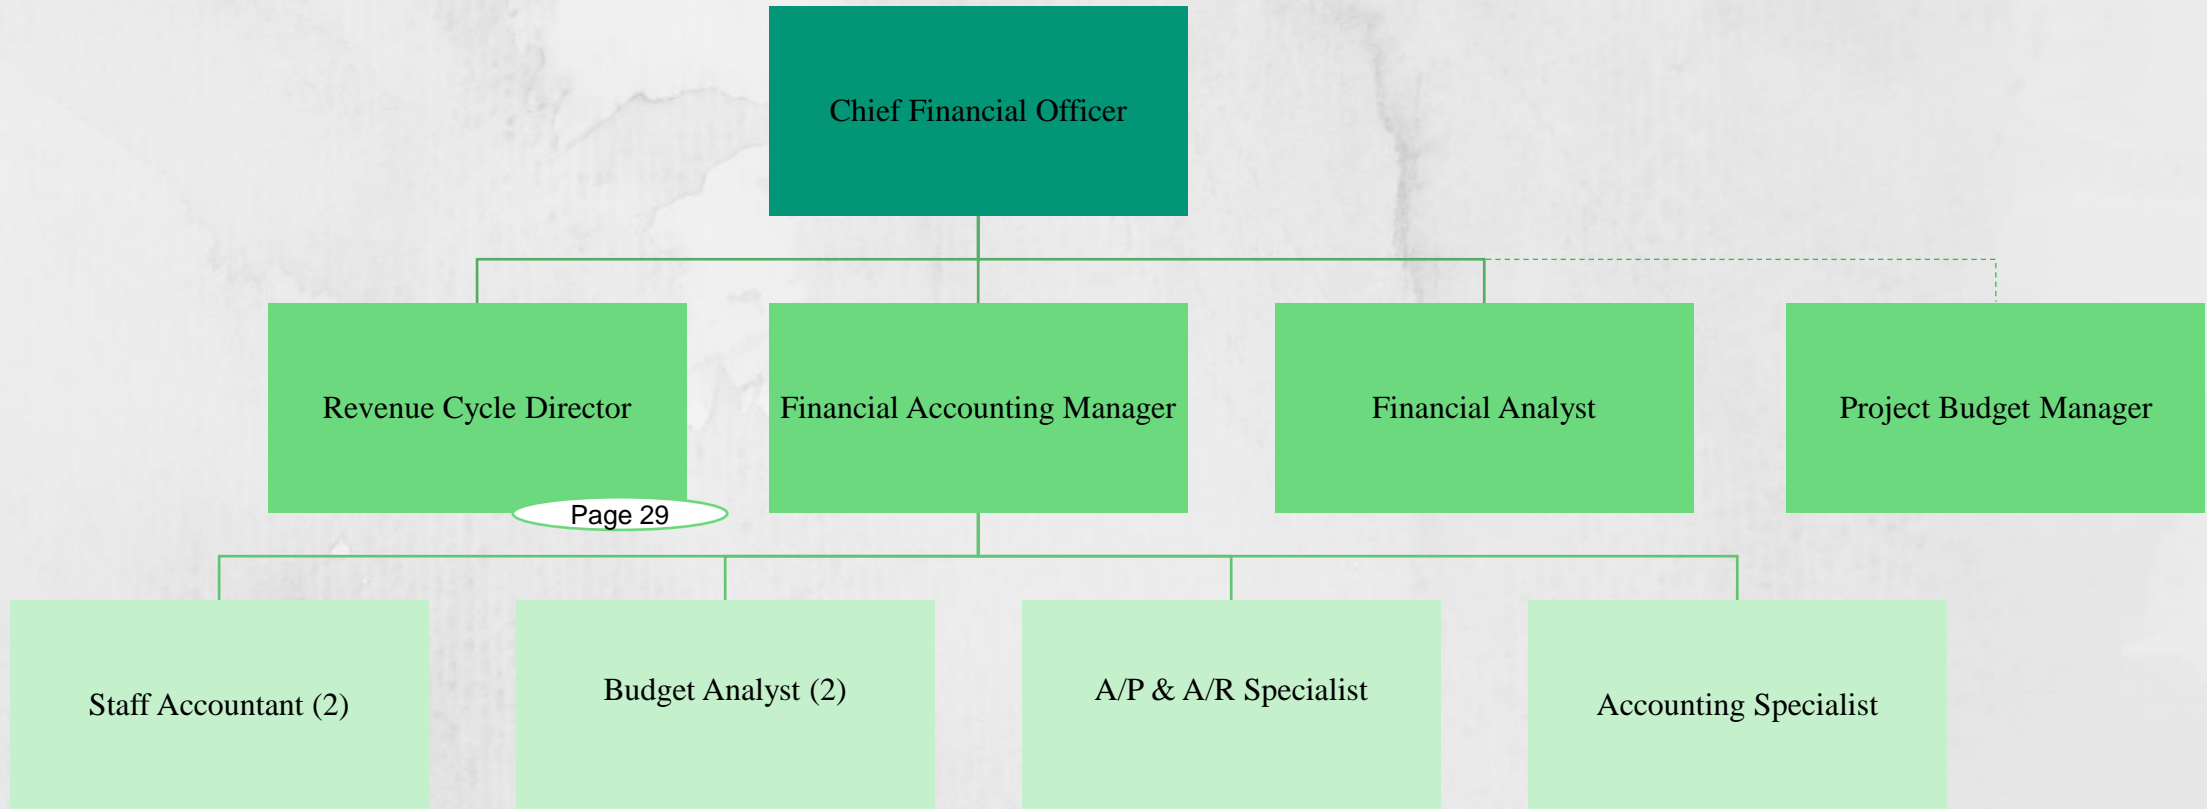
Chief Financial Officer

Revenue Cycle Director

Page 29

Financial Accounting Manager

Financial Analyst

Project Budget Manager

Staff Accountant (2)

Budget Analyst (2)

A/P & A/R Specialist

Accounting Specialist